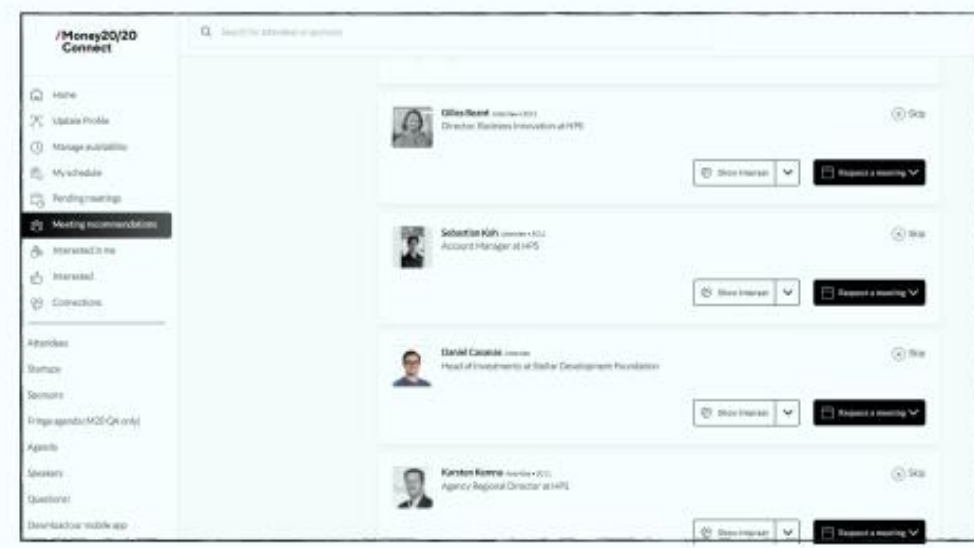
/Money20/20 Connect

Search for attendees or sponsors

Home
Update Profile
Manage availability
My schedule
Pending meetings
Meeting recommendations
Interested in me
Interested
Connections

Attendees
Startups
Sponsors
Fringe agenda (M20 QA only)
Agenda
Speakers
Questions
Download our mobile app

Gilles Beard Attendee • EU
Director Business Innovation at HPS
Skip
Show Interest
Request a meeting

Sebastian Koh Attendee • EU
Account Manager at HPS
Skip
Show Interest
Request a meeting

Daniel Casasus Attendee
Head of Investments at Stellar Development Foundation
Skip
Show Interest
Request a meeting

Karsten Komro Attendee • EU
Agency Regional Director at HPS
Skip
Show Interest
Request a meeting